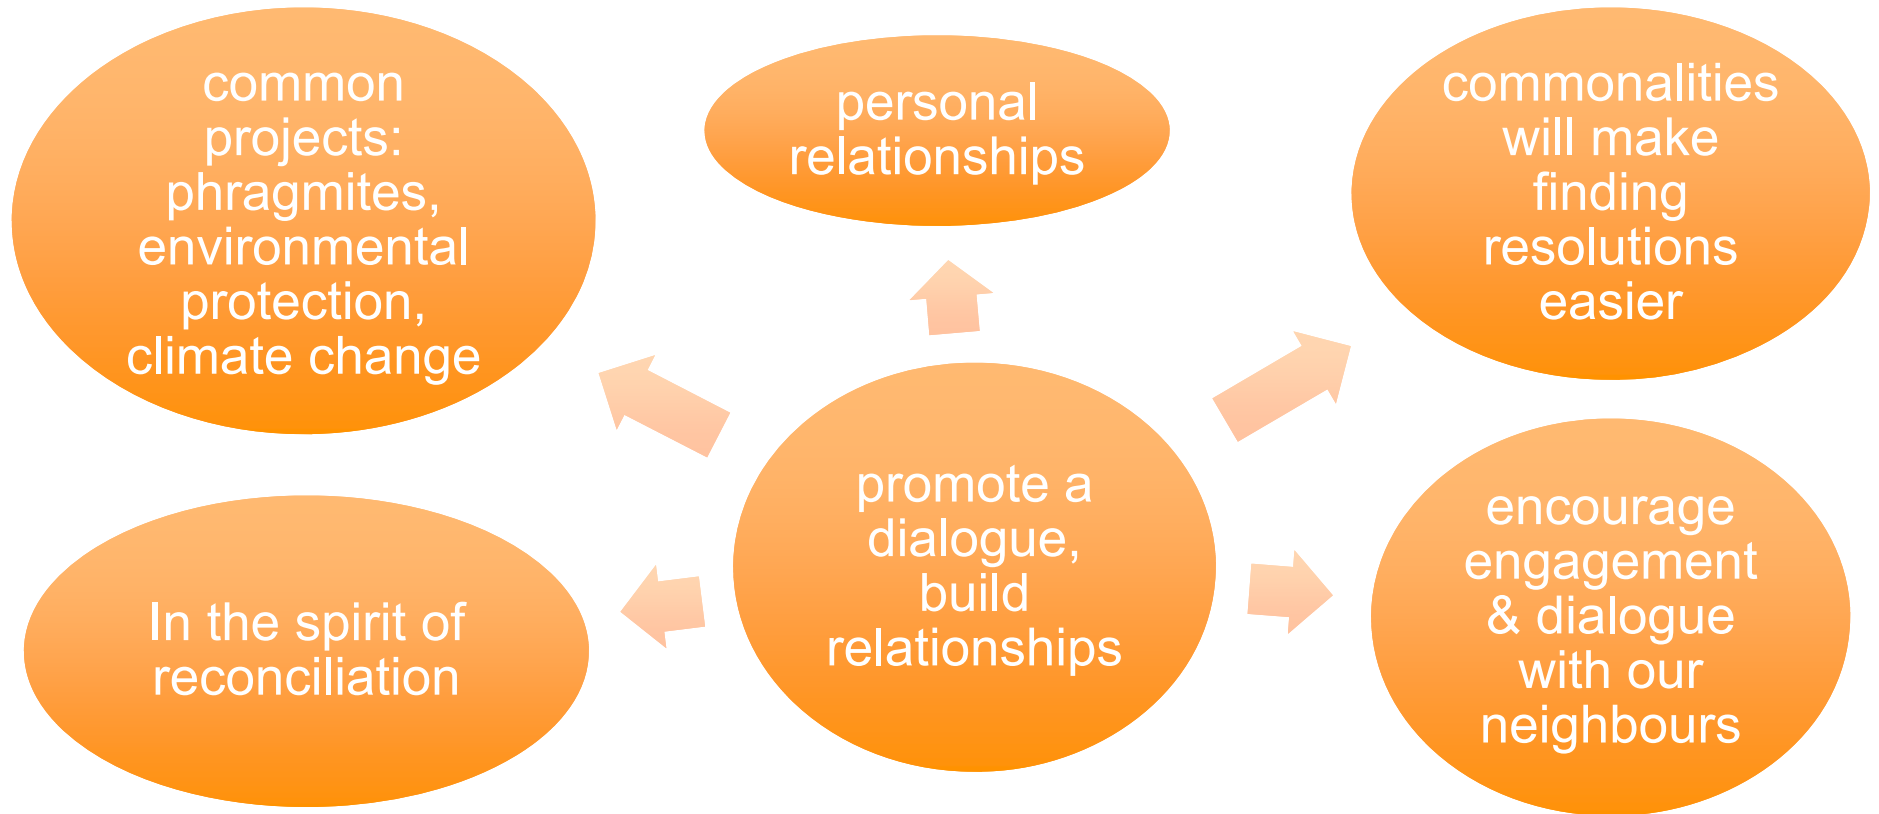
promote a dialogue, build relationships

personal relationships

commonalities will make finding resolutions easier

encourage engagement & dialogue with our neighbours

In the spirit of reconciliation

common projects: phragmites, environmental protection, climate change